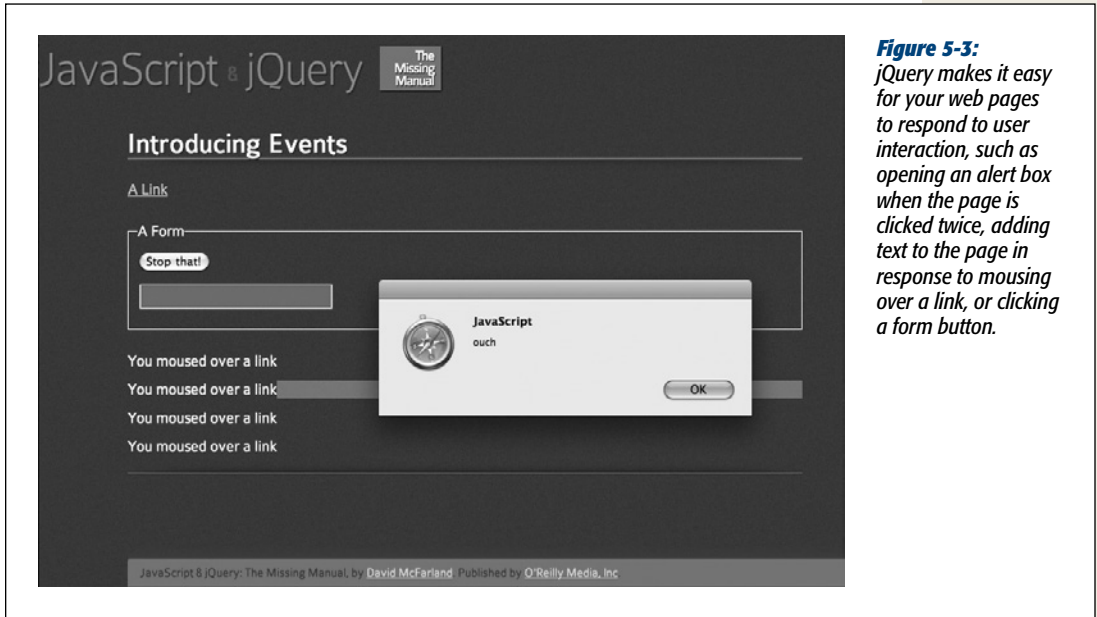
JavaScript & jQuery The Missing Manual

Introducing Events

A Link

A Form

Stop that!

JavaScript

ouch

OK

You moused over a link

You moused over a link

You moused over a link

You moused over a link

JavaScript & jQuery: The Missing Manual, by David McFarland. Published by O'Reilly Media, Inc

**Figure 5-3:** *jQuery makes it easy for your web pages to respond to user interaction, such as opening an alert box when the page is clicked twice, adding text to the page in response to mousing over a link, or clicking a form button.*